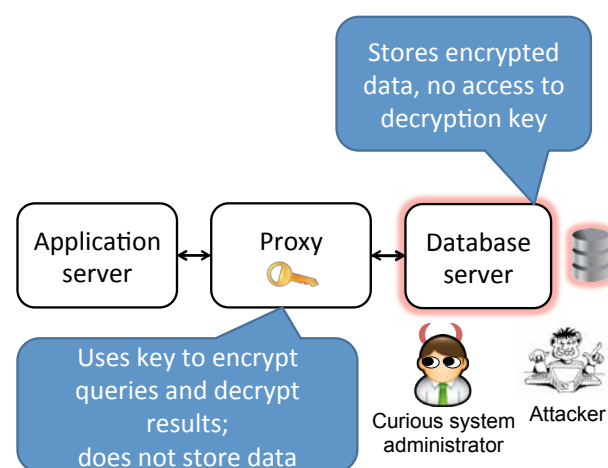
Stores encrypted data, no access to decryption key

Application server

Proxy

Database server

Uses key to encrypt queries and decrypt results; does not store data

Curious system administrator

Attacker